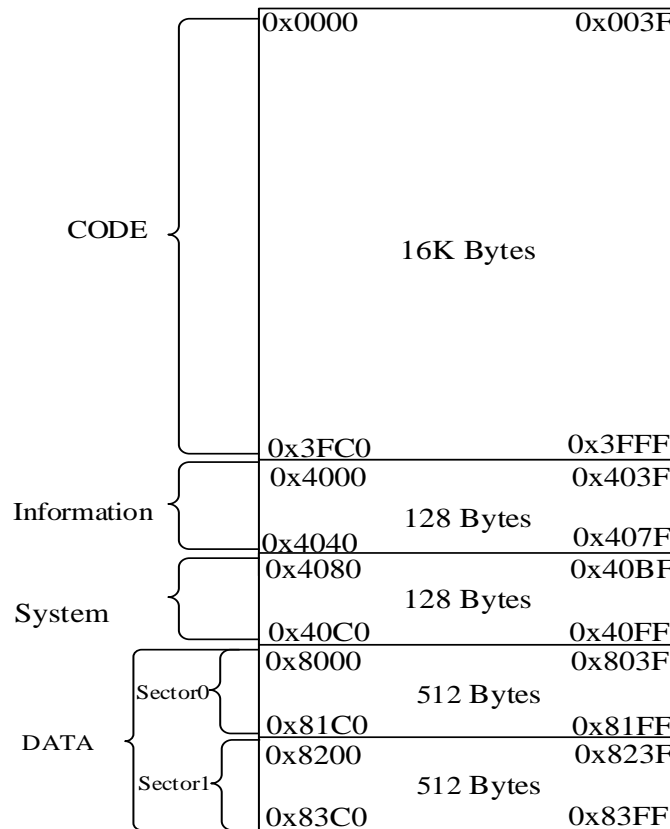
CODE

0x0000 0x003F

16K Bytes

0x3FC0 0x3FFF

Information

0x4000 0x403F

128 Bytes

0x4040 0x407F

System

0x4080 0x40BF

128 Bytes

0x40C0 0x40FF

DATA

Sector0

0x8000 0x803F

512 Bytes

0x81C0 0x81FF

Sector1

0x8200 0x823F

512 Bytes

0x83C0 0x83FF